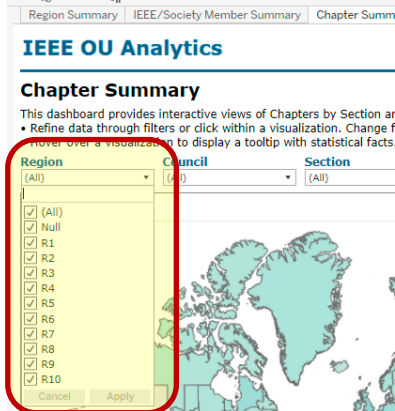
Region Summary | IEEE/Society Member Summary | Chapter Summ

IEEE OU Analytics

Chapter Summary

This dashboard provides interactive views of Chapters by Section ar
• Refine data through filters or click within a visualization. Change f
Hover over a visualization to display a tooltip with statistical facts.

Region
(All)

Council
(All)

Section
(All)

(All)
Null
R1
R2
R3
R4
R5
R6
R7
R8
R9
R10

Cancel
Apply